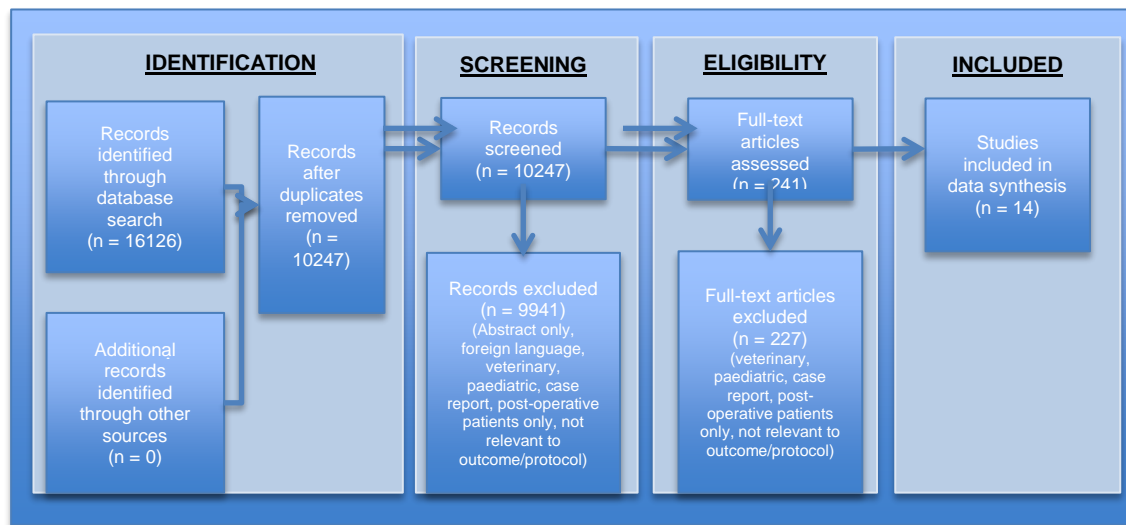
IDENTIFICATION

Records identified through database search (n = 16126)

Additional records identified through other sources (n = 0)

Records after duplicates removed (n = 10247)

SCREENING

Records screened (n = 10247)

Records excluded (n = 9941) (Abstract only, foreign language, veterinary, paediatric, case report, post-operative patients only, not relevant to outcome/protocol)

ELIGIBILITY

Full-text articles assessed (n = 241)

Full-text articles excluded (n = 227) (veterinary, paediatric, case report, post-operative patients only, not relevant to outcome/protocol)

INCLUDED

Studies included in data synthesis (n = 14)